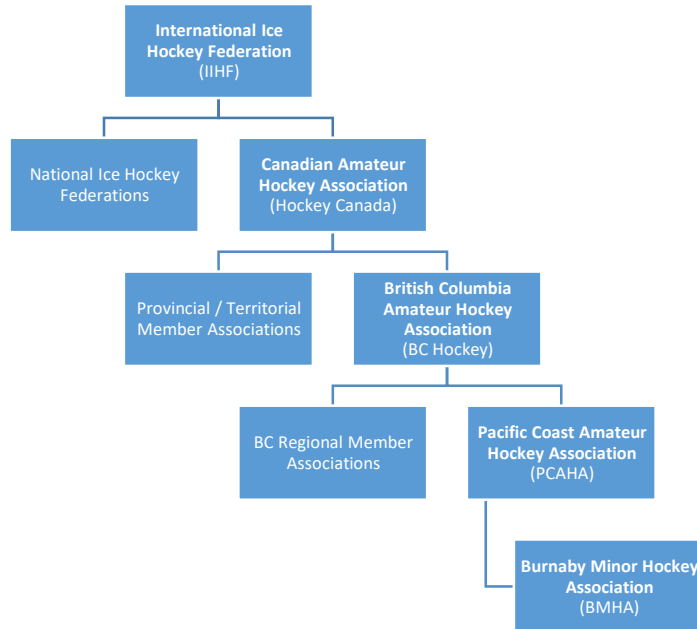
International Ice Hockey Federation (IIHF)

National Ice Hockey Federations

Canadian Amateur Hockey Association (Hockey Canada)

Provincial / Territorial Member Associations

British Columbia Amateur Hockey Association (BC Hockey)

BC Regional Member Associations

Pacific Coast Amateur Hockey Association (PCAHA)

Burnaby Minor Hockey Association (BMHA)